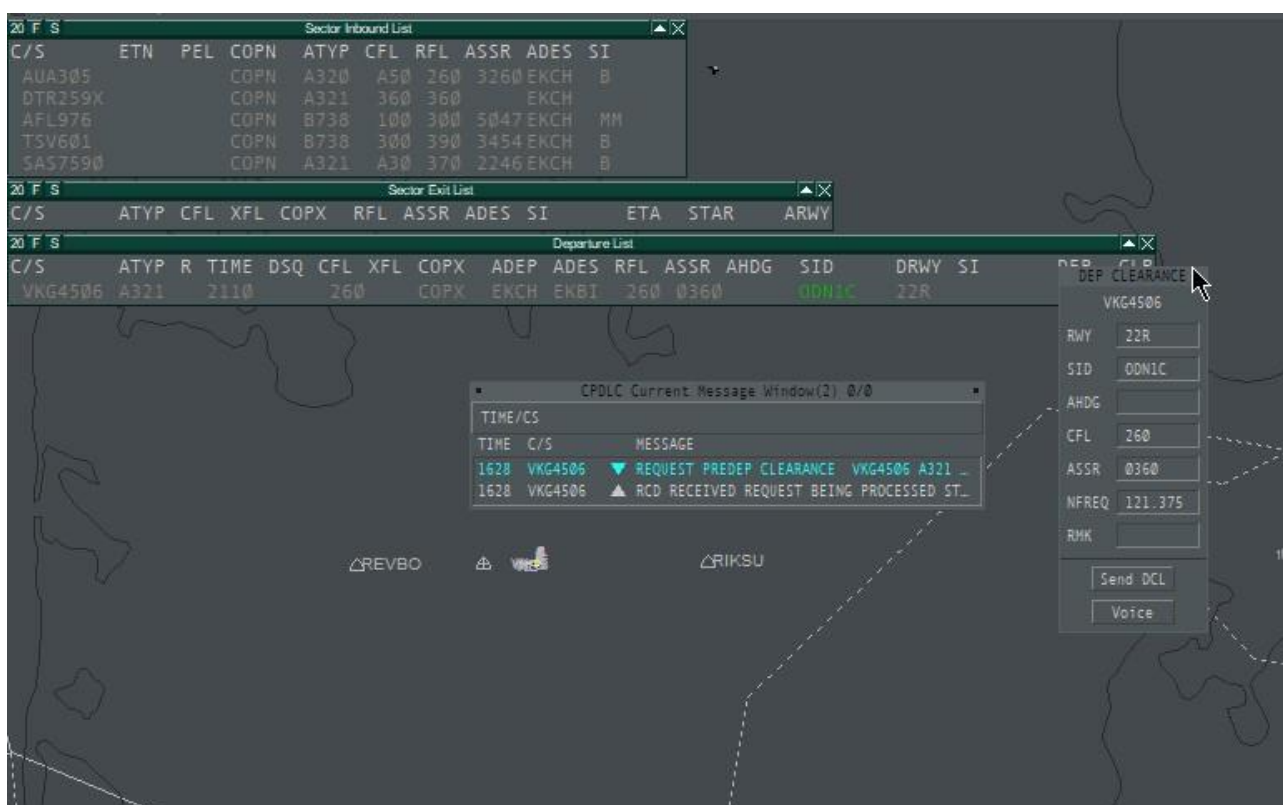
20 F S Sector Inbound List

| C/S | ETN | PEL | COPN | ATYP | CFL | RFL | ASSR | ADES | SI |
|---|---|---|---|---|---|---|---|---|---|
| AUA305 | | | COPN | A320 | A50 | 260 | 3260 | EKCH | B |
| DTR259X | | | COPN | A321 | 360 | 360 | | EKCH | |
| AFL976 | | | COPN | B738 | 100 | 300 | 5047 | EKCH | MM |
| TSV601 | | | COPN | B738 | 300 | 390 | 3454 | EKCH | B |
| SAS7590 | | | COPN | A321 | A30 | 370 | 2246 | EKCH | B |

20 F S Sector Exit List

| C/S | ATYP | CFL | XFL | COPX | RFL | ASSR | ADES | SI | ETA | STAR | ARWY |
|---|---|---|---|---|---|---|---|---|---|---|---|

20 F S Departure List

| C/S | ATYP | R | TIME | DSQ | CFL | XFL | COPX | ADEP | ADES | RFL | ASSR | AHDG | SID | DRWY | SI | DEP | CLR |
|---|---|---|---|---|---|---|---|---|---|---|---|---|---|---|---|---|---|
| VKG4506 | A321 | | 2110 | | 260 | | COPX | EKCH | EKBI | 260 | 0360 | | ODN1C | 22R | | | |

DEP CLEARANCE
VKG4506
RWY 22R
SID ODN1C
AHDG
CFL 260
ASSR 0360
NFREQ 121.375
RMK
Send DCL
Voice

CPDLC Current Message Window(2) 0/0
TIME/CS
TIME C/S MESSAGE
1628 VKG4506 ▼ REQUEST PREDEP CLEARANCE VKG4506 A321 ...
1628 VKG4506 ▲ RCD RECEIVED REQUEST BEING PROCESSED ST...

REVBO
RIKSU